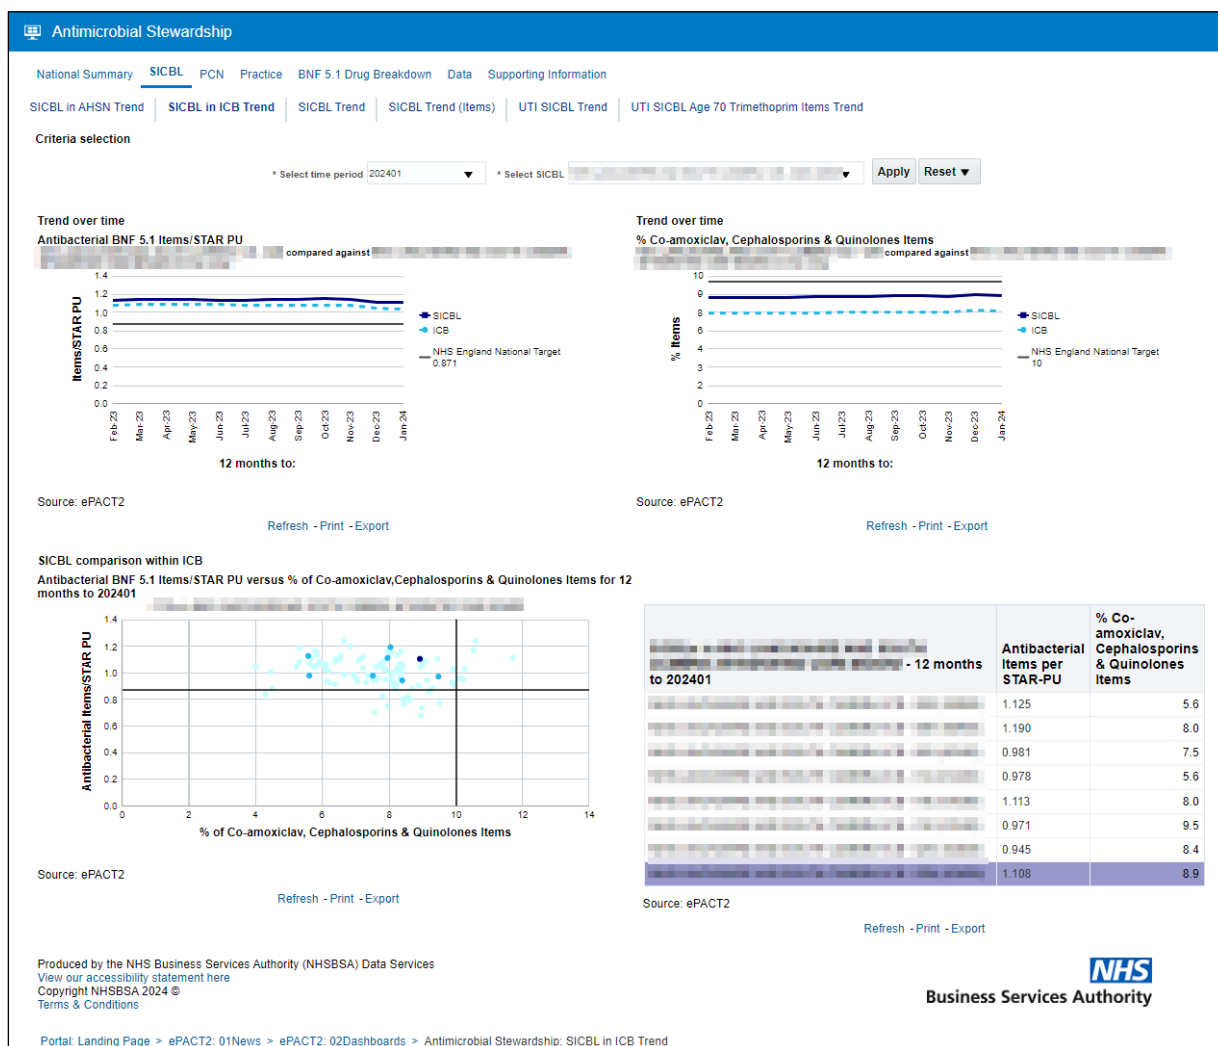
Antimicrobial Stewardship

National Summary SICBL PCN Practice BNF 5.1 Drug Breakdown Data Supporting Information

SICBL in AHSN Trend | SICBL in ICB Trend | SICBL Trend | SICBL Trend (Items) | UTI SICBL Trend | UTI SICBL Age 70 Trimethoprim Items Trend

Criteria selection

* Select time period 202401 * Select SICBL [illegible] Apply Reset

Trend over time
Antibacterial BNF 5.1 Items/STAR PU
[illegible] compared against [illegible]

1.4 1.2 1.0 0.8 0.6 0.4 0.2 0.0
Items/STAR PU
Feb-23 Mar-23 Apr-23 May-23 Jun-23 Jul-23 Aug-23 Sep-23 Oct-23 Nov-23 Dec-23 Jan-24
12 months to:
SICBL
ICB
NHS England National Target 0.871

Source: ePACT2
Refresh - Print - Export

Trend over time
% Co-amoxiclav, Cephalosporins & Quinolones Items
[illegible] compared against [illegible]

10 9 8 7 6 5 4 3 2 1 0
% Items
Feb-23 Mar-23 Apr-23 May-23 Jun-23 Jul-23 Aug-23 Sep-23 Oct-23 Nov-23 Dec-23 Jan-24
12 months to:
SICBL
ICB
NHS England National Target 10

Source: ePACT2
Refresh - Print - Export

SICBL comparison within ICB
Antibacterial BNF 5.1 Items/STAR PU versus % of Co-amoxiclav,Cephalosporins & Quinolones Items for 12 months to 202401
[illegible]

1.4 1.2 1.0 0.8 0.6 0.4 0.2 0.0
Antibacterial Items/STAR PU
0 2 4 6 8 10 12 14
% of Co-amoxiclav, Cephalosporins & Quinolones Items

Source: ePACT2
Refresh - Print - Export

| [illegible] - 12 months to 202401 | Antibacterial Items per STAR-PU | % Co-amoxiclav, Cephalosporins & Quinolones Items |
|---|---|---|
| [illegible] | 1.125 | 5.6 |
| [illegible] | 1.190 | 8.0 |
| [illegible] | 0.981 | 7.5 |
| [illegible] | 0.978 | 5.6 |
| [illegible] | 1.113 | 8.0 |
| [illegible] | 0.971 | 9.5 |
| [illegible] | 0.945 | 8.4 |
| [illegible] | 1.108 | 8.9 |

Source: ePACT2
Refresh - Print - Export

Produced by the NHS Business Services Authority (NHSBSA) Data Services
View our accessibility statement here
Copyright NHSBSA 2024 ©
Terms & Conditions

NHS
Business Services Authority

Portal: Landing Page > ePACT2: 01News > ePACT2: 02Dashboards > Antimicrobial Stewardship: SICBL in ICB Trend